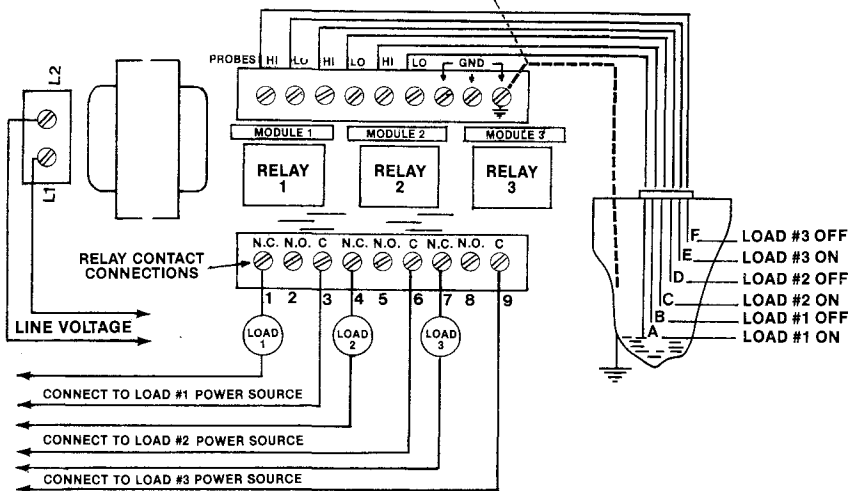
PROBES HI LO HI LO HI LO GND

L2

L1

MODULE 1 MODULE 2 MODULE 3

RELAY 1

RELAY 2

RELAY 3

RELAY CONTACT CONNECTIONS

N.C. N.O. C N.C. N.O. C N.C. N.O. C

1 2 3 4 5 6 7 8 9

LINE VOLTAGE

LOAD 1

LOAD 2

LOAD 3

CONNECT TO LOAD #1 POWER SOURCE

CONNECT TO LOAD #2 POWER SOURCE

CONNECT TO LOAD #3 POWER SOURCE

F LOAD #3 OFF

E LOAD #3 ON

D LOAD #2 OFF

C LOAD #2 ON

B LOAD #1 OFF

A LOAD #1 ON